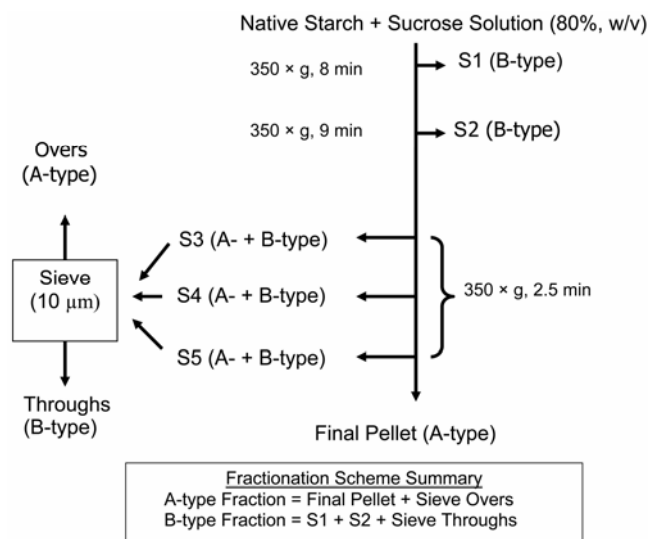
Native Starch + Sucrose Solution (80%, w/v)

350 × g, 8 min

S1 (B-type)

350 × g, 9 min

S2 (B-type)

Overs (A-type)

S3 (A- + B-type)

Sieve ($10\ \mu m$)

S4 (A- + B-type)

350 × g, 2.5 min

S5 (A- + B-type)

Throughs (B-type)

Final Pellet (A-type)

Fractionation Scheme Summary
A-type Fraction = Final Pellet + Sieve Overs
B-type Fraction = S1 + S2 + Sieve Throughs